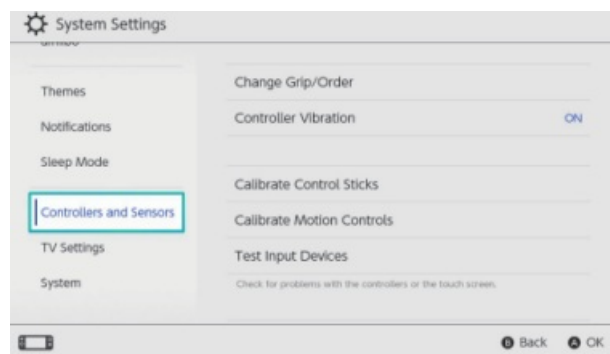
System Settings

amiibo

Themes

Notifications

Sleep Mode

Controllers and Sensors

TV Settings

System

Change Grip/Order

Controller Vibration ON

Calibrate Control Sticks

Calibrate Motion Controls

Test Input Devices

Check for problems with the controllers or the touch screen.

B Back A OK